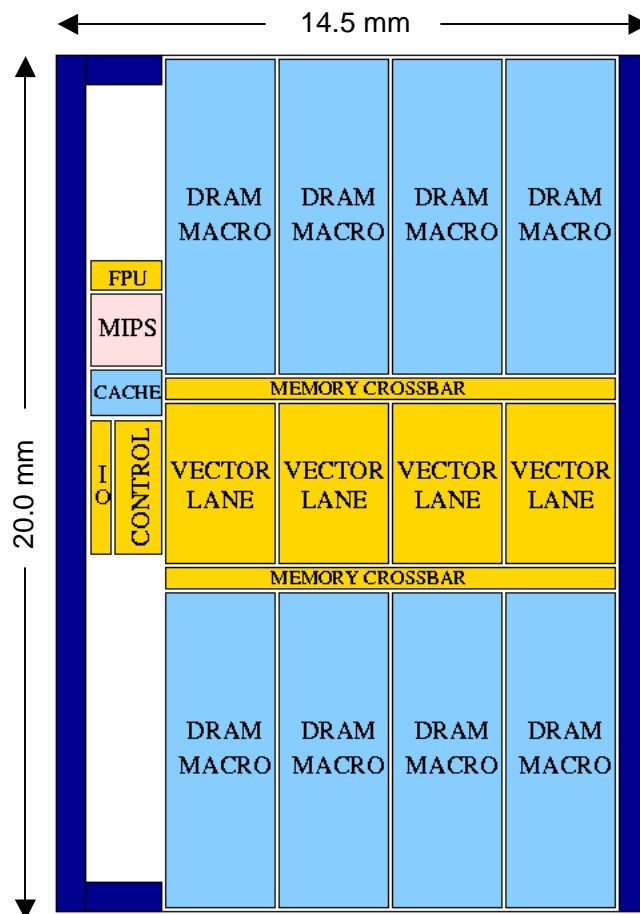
14.5 mm

20.0 mm

DRAM MACRO
DRAM MACRO
DRAM MACRO
DRAM MACRO

FPU
MIPS
CACHE

MEMORY CROSSBAR

I O
CONTROL

VECTOR LANE
VECTOR LANE
VECTOR LANE
VECTOR LANE

MEMORY CROSSBAR

DRAM MACRO
DRAM MACRO
DRAM MACRO
DRAM MACRO